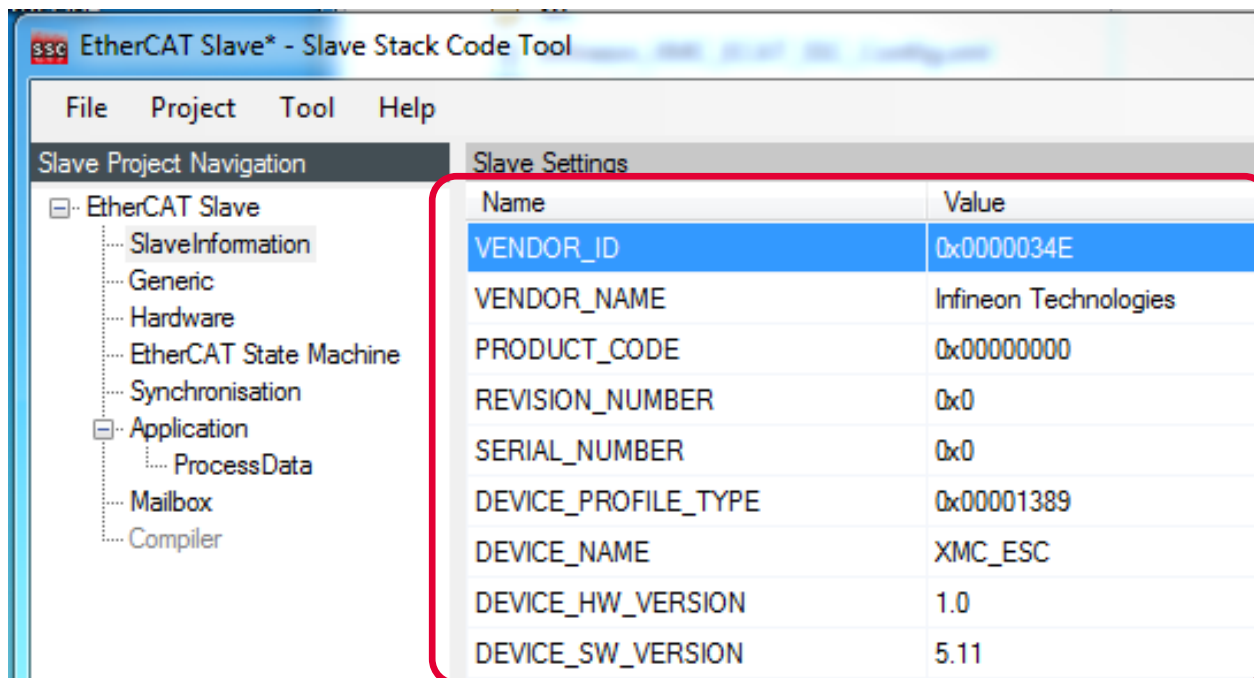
ssc EtherCAT Slave* - Slave Stack Code Tool

File Project Tool Help

Slave Project Navigation

EtherCAT Slave
SlaveInformation
Generic
Hardware
EtherCAT State Machine
Synchronisation
Application
ProcessData
Mailbox
Compiler

Slave Settings

| Name | Value |
|---|---|
| VENDOR_ID | 0x0000034E |
| VENDOR_NAME | Infineon Technologies |
| PRODUCT_CODE | 0x00000000 |
| REVISION_NUMBER | 0x0 |
| SERIAL_NUMBER | 0x0 |
| DEVICE_PROFILE_TYPE | 0x00001389 |
| DEVICE_NAME | XMC_ESC |
| DEVICE_HW_VERSION | 1.0 |
| DEVICE_SW_VERSION | 5.11 |